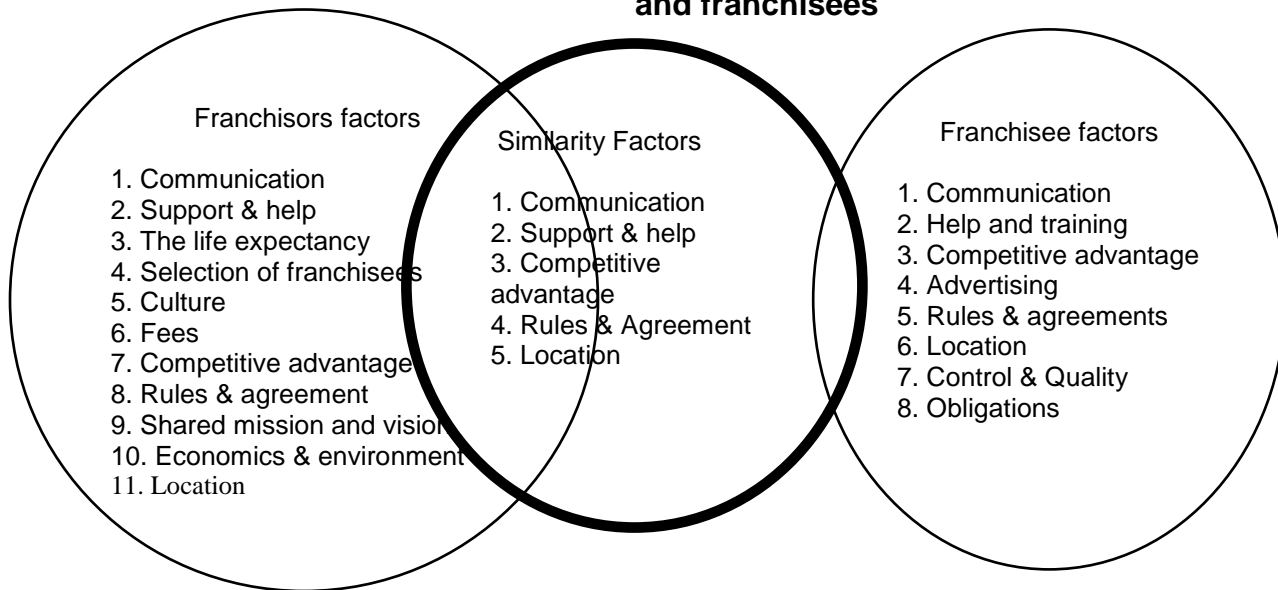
and franchisees

Franchisors factors

1. Communication
2. Support & help
3. The life expectancy
4. Selection of franchisees
5. Culture
6. Fees
7. Competitive advantage
8. Rules & agreement
9. Shared mission and vision
10. Economics & environment
11. Location

Similarity Factors

1. Communication
2. Support & help
3. Competitive advantage
4. Rules & Agreement
5. Location

Franchisee factors

1. Communication
2. Help and training
3. Competitive advantage
4. Advertising
5. Rules & agreements
6. Location
7. Control & Quality
8. Obligations